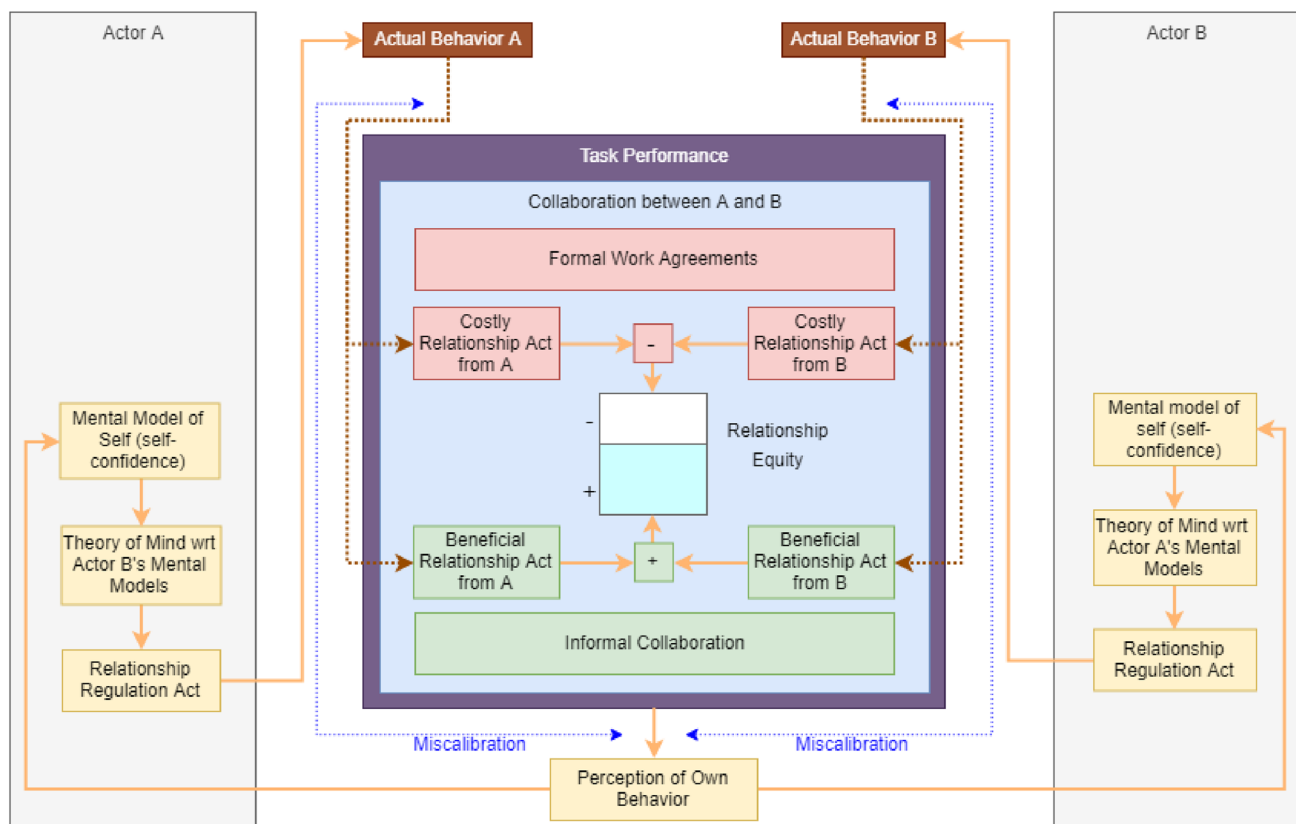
Actor A

Actual Behavior A

Actual Behavior B

Actor B

Task Performance

Collaboration between A and B

Formal Work Agreements

Costly Relationship Act from A

-

Costly Relationship Act from B

Mental Model of Self (self-confidence)

-

Relationship Equity

+

Mental model of self (self-confidence)

Theory of Mind wrt Actor B's Mental Models

Beneficial Relationship Act from A

+

Beneficial Relationship Act from B

Theory of Mind wrt Actor A's Mental Models

Informal Collaboration

Relationship Regulation Act

Relationship Regulation Act

Miscalibration

Miscalibration

Perception of Own Behavior